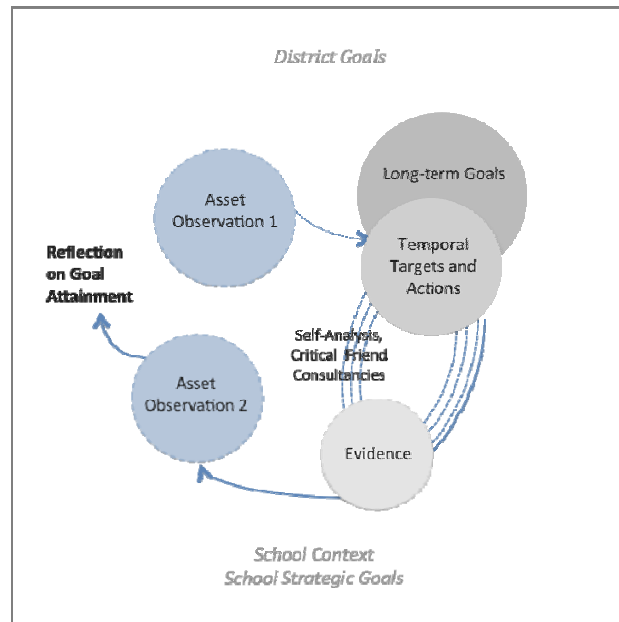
District Goals

Asset Observation 1

Long-term Goals

Temporal Targets and Actions

Reflection on Goal Attainment

Self-Analysis, Critical Friend Consultancies

Asset Observation 2

Evidence

School Context
School Strategic Goals